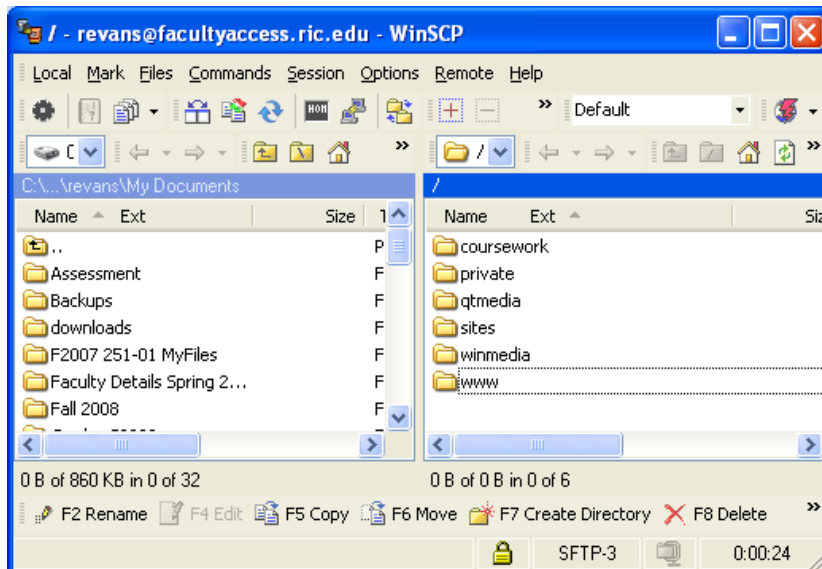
/ - revans@facultyaccess.ric.edu - WinSCP

Local Mark Files Commands Session Options Remote Help

Default

C:\...\revans\My Documents

/

| Name | Ext | Size | T |
|---|---|---|---|
| .. | | | P |
| Assessment | | | F |
| Backups | | | F |
| downloads | | | F |
| F2007 251-01 MyFiles | | | F |
| Faculty Details Spring 2... | | | F |
| Fall 2008 | | | F |

| Name | Ext | Siz |
|---|---|---|
| coursework | | |
| private | | |
| qtmedia | | |
| sites | | |
| winmedia | | |
| www | | |

0 B of 860 KB in 0 of 32

0 B of 0 B in 0 of 6

F2 Rename F4 Edit F5 Copy F6 Move F7 Create Directory F8 Delete

SFTP-3 0:00:24